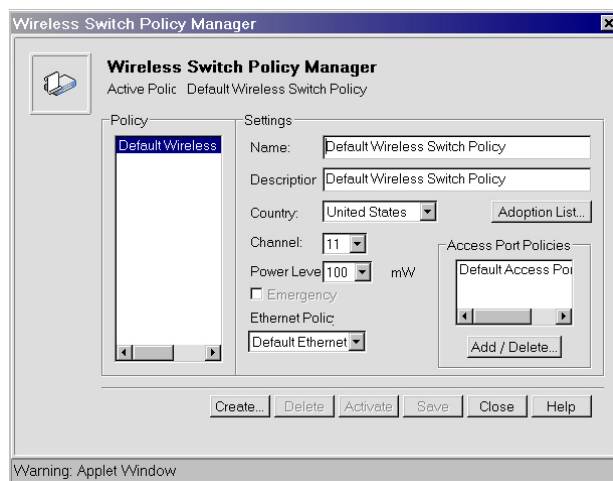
Wireless Switch Policy Manager

Wireless Switch Policy Manager
Active Polic Default Wireless Switch Policy

Policy
Default Wireless

Settings
Name: Default Wireless Switch Policy
Descriptior Default Wireless Switch Policy
Country: United States
Adoption List...
Channel: 11
Power Leve 100 mW
Emergency
Ethernet Polic
Default Ethernet

Access Port Policies
Default Access Por
Add / Delete...

Create... Delete Activate Save Close Help

Warning: Applet Window